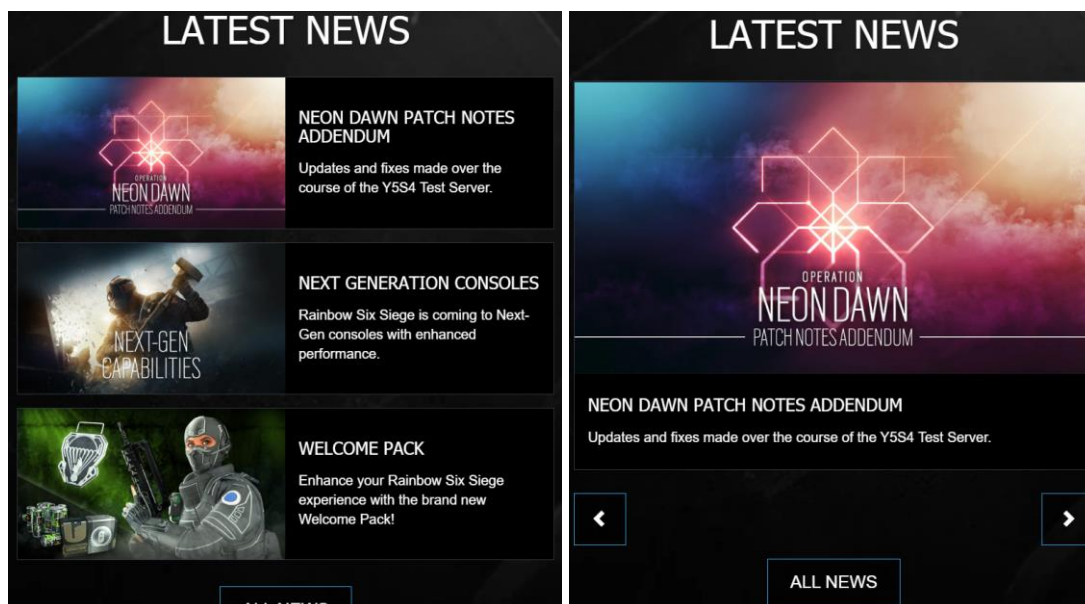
LATEST NEWS

OPERATION
NEON DAWN
PATCH NOTES ADDENDUM

NEON DAWN PATCH NOTES ADDENDUM
Updates and fixes made over the course of the Y5S4 Test Server.

NEXT-GEN CAPABILITIES

NEXT GENERATION CONSOLES
Rainbow Six Siege is coming to Next-Gen consoles with enhanced performance.

WELCOME PACK
Enhance your Rainbow Six Siege experience with the brand new Welcome Pack!

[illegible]

LATEST NEWS

OPERATION
NEON DAWN
PATCH NOTES ADDENDUM

NEON DAWN PATCH NOTES ADDENDUM
Updates and fixes made over the course of the Y5S4 Test Server.

ALL NEWS